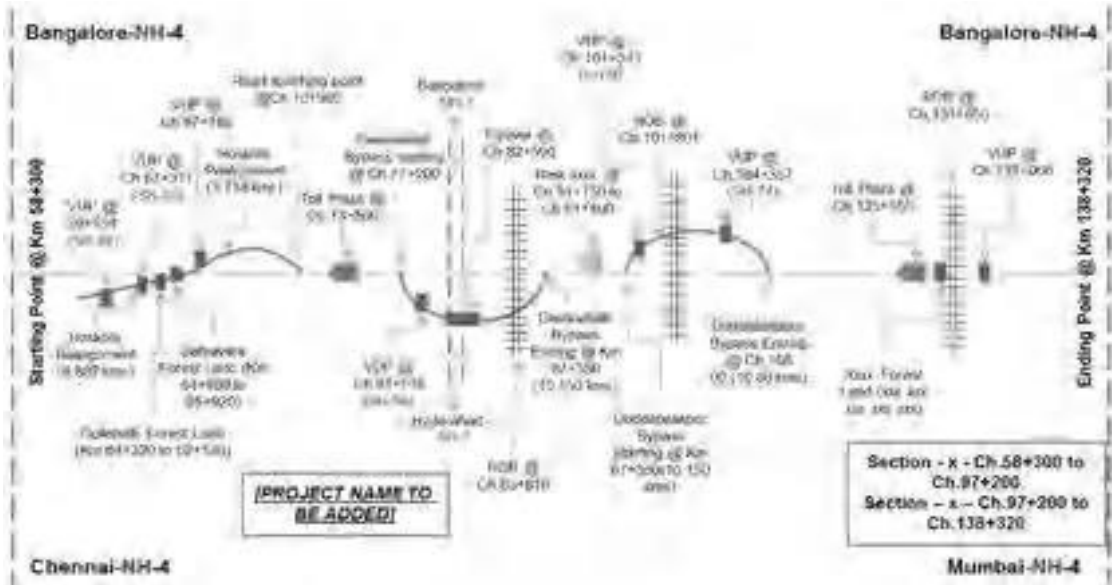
Bangalore-NH-4

Bangalore-NH-4

Starting Point @ Km 58+300

Ending Point @ Km 138+320

VUP @ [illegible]

VUP @ Ch 62+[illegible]

VUP @ Ch 97+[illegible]

Road splitting point @ Ch 101+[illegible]

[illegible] Realignment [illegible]

Bypass starting @ Ch 77+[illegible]

Toll Plaza @ Ch 73+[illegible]

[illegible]

Flyover @ Ch 82+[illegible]

VUP @ Ch 101+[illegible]

ROB @ Ch 101+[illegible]

VUP @ Ch 104+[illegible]

ROB @ Ch 131+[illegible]

VUP @ Ch 135+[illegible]

Toll Plaza @ Ch 125+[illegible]

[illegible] @ Ch 84+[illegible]

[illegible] Realignment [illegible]

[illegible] Forest Land (Km 64+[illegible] to 65+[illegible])

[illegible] Forest Land (Km 64+320 to 65+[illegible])

VUP @ Ch 81+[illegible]

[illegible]

ROB @ Ch 85+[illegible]

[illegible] Bypass Ending @ Km 87+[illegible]

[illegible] Bypass starting @ Km 87+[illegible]

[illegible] Bypass Ending @ Ch 10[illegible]

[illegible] Forest Land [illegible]

[PROJECT NAME TO BE ADDED]

Section - x - Ch.58+300 to Ch.97+200
Section - x – Ch.97+200 to Ch.138+320

Chennai-NH-4

Mumbai-NH-4